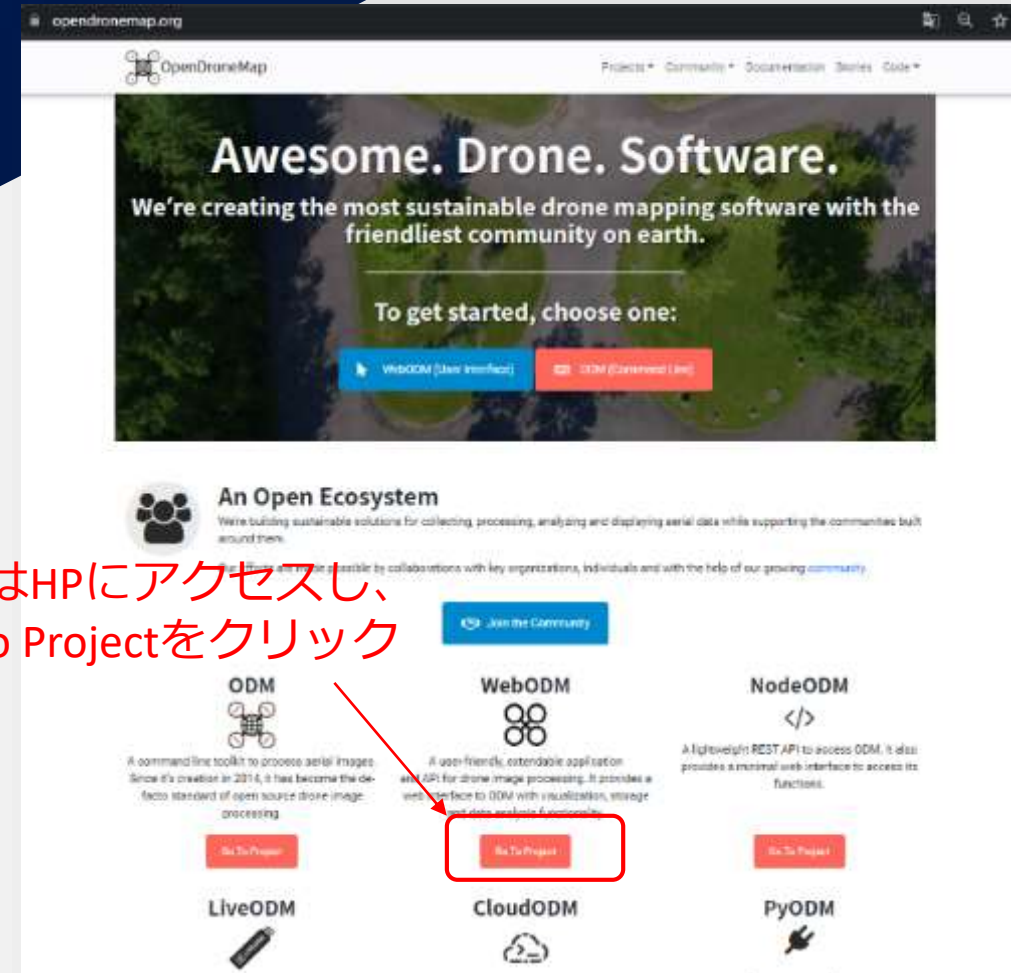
opendronemap.org

OpenDroneMap

Projects Community Documentation Stories Code

Awesome. Drone. Software.

We're creating the most sustainable drone mapping software with the friendliest community on earth.

To get started, choose one:

WebODM (User Interface)

ODM (Command Line)

An Open Ecosystem

We're building sustainable solutions for collecting, processing, analyzing and displaying aerial data while supporting the communities built around them.

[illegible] made possible by collaborations with key organizations, individuals and with the help of our growing community.

Join the Community

はHPにアクセスし、
o Projectをクリック

ODM

A command line toolkit to process aerial images. Since it's creation in 2014, it has become the de-facto standard of open source drone image processing.

Go To Project

WebODM

A user-friendly, extendable application and API for drone image processing. It provides a web interface to ODM with visualization, storage and data analysis functionality.

Go To Project

NodeODM

A lightweight REST API to access ODM. It also provides a minimal web interface to access its functions.

Go To Project

LiveODM

CloudODM

PyODM